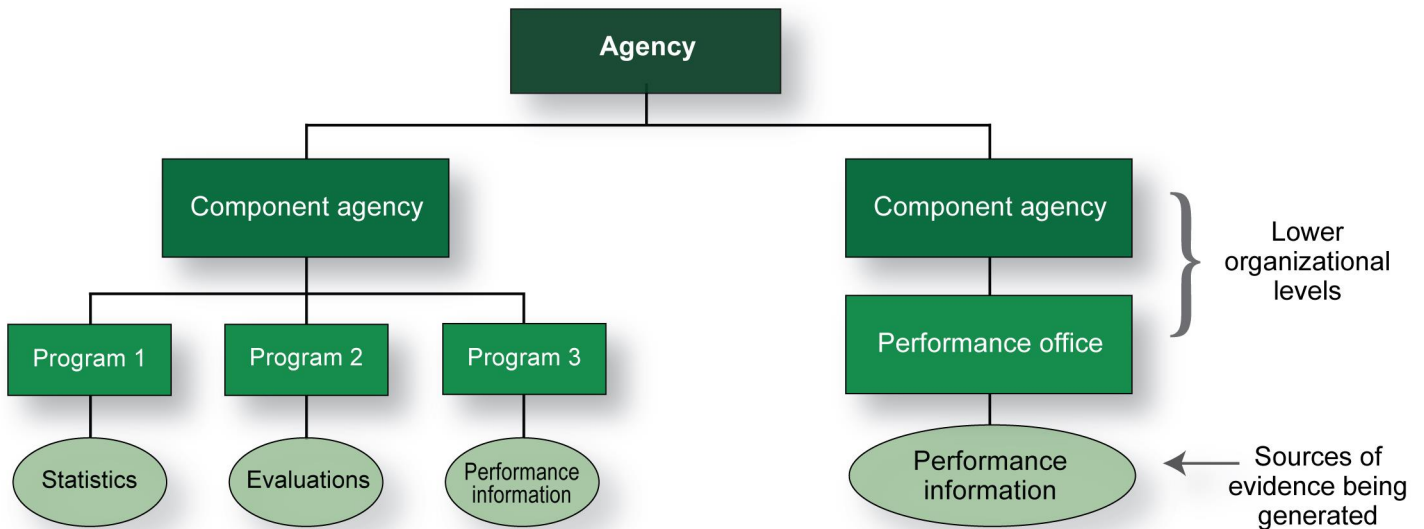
Agency

Component agency

Component agency

Lower organizational levels

Program 1

Program 2

Program 3

Performance office

Statistics

Evaluations

Performance information

Performance information

Sources of evidence being generated